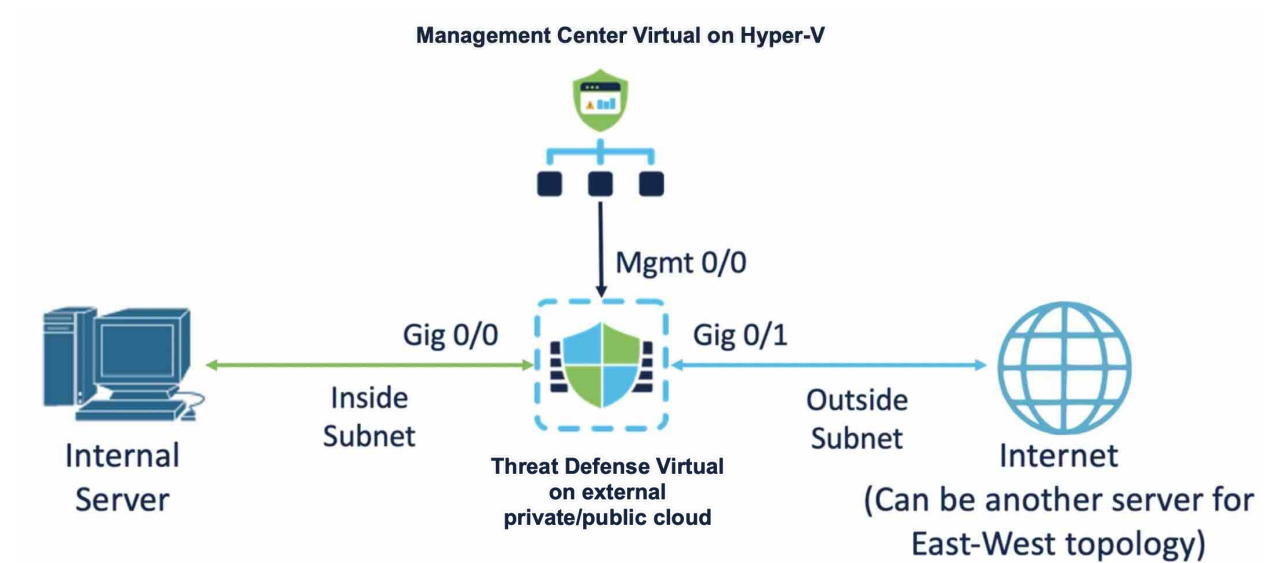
Management Center Virtual on Hyper-V

Mgmt 0/0

Gig 0/0

Gig 0/1

Inside Subnet

Outside Subnet

Internal Server

Threat Defense Virtual on external private/public cloud

Internet
(Can be another server for East-West topology)